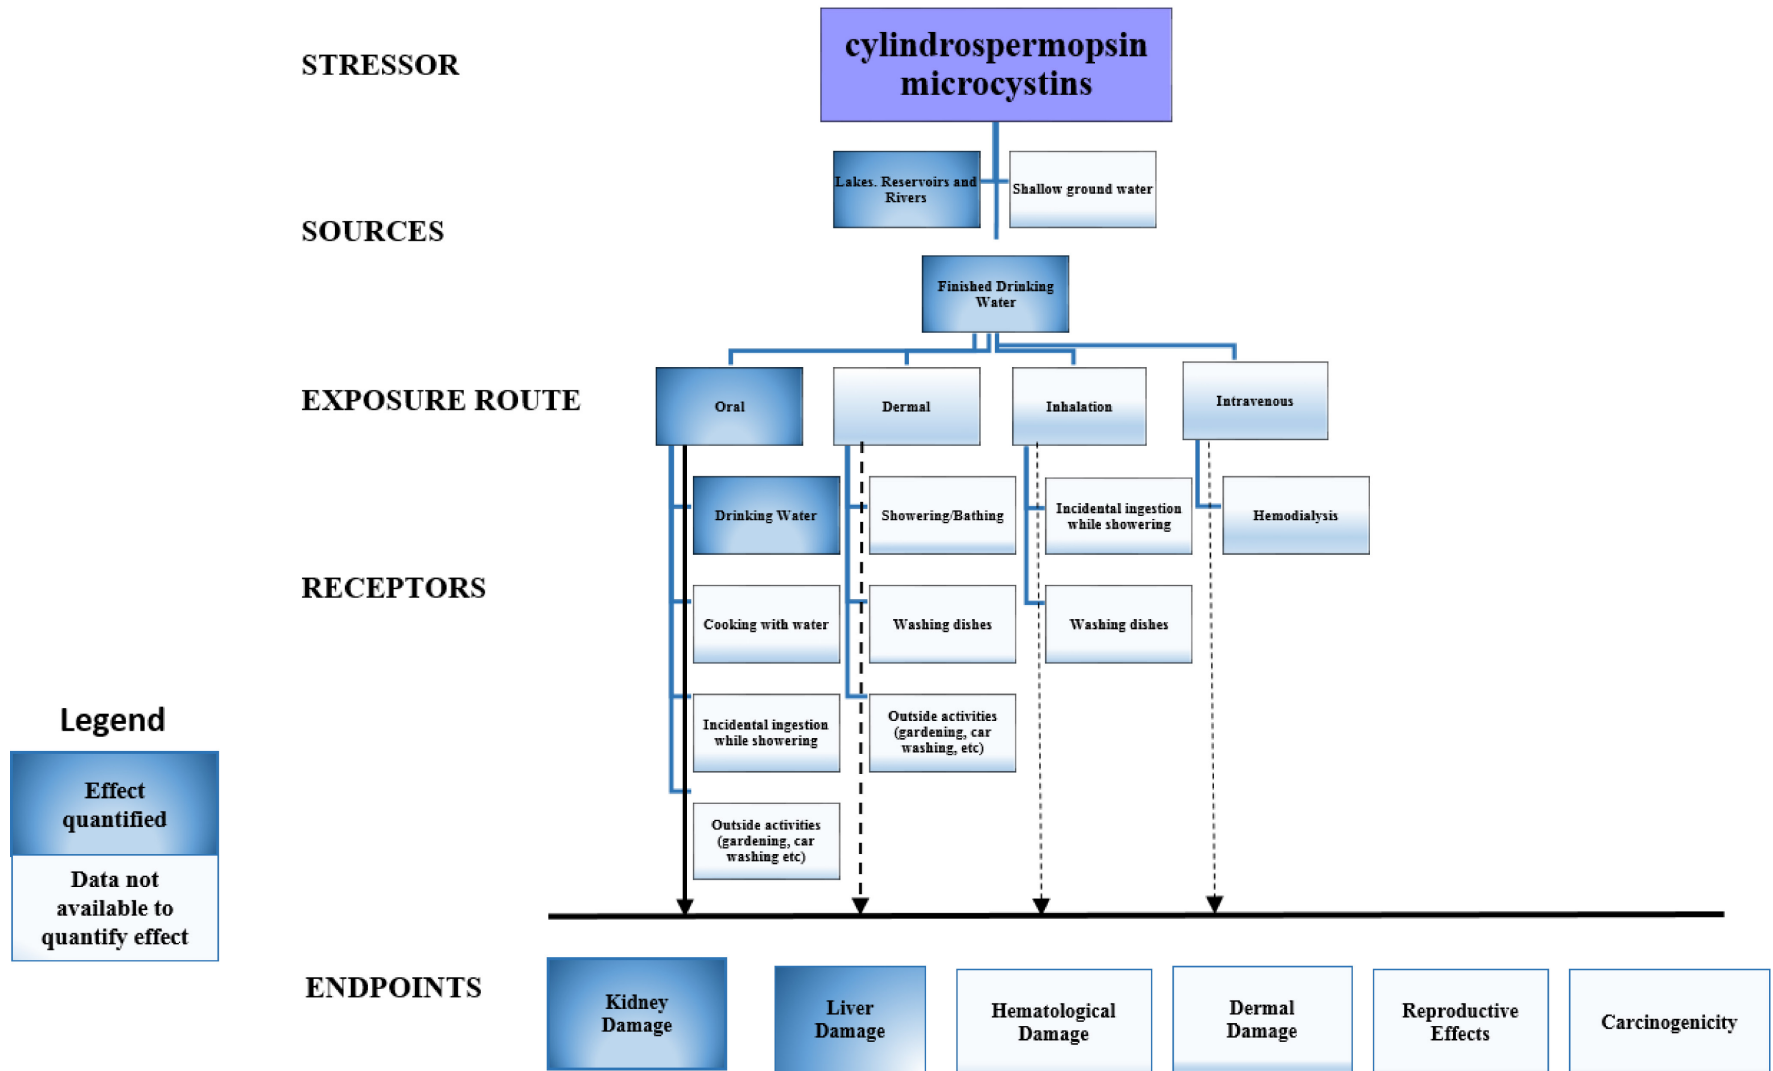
STRESSOR

cylindrospermopsin microcystins

SOURCES

Lakes. Reservoirs and Rivers

Shallow ground water

Finished Drinking Water

EXPOSURE ROUTE

Oral

Dermal

Inhalation

Intravenous

RECEPTORS

Drinking Water

Cooking with water

Incidental ingestion while showering

Outside activities (gardening, car washing etc)

Showering/Bathing

Washing dishes

Outside activities (gardening, car washing, etc)

Incidental ingestion while showering

Washing dishes

Hemodialysis

Legend

Effect quantified

Data not available to quantify effect

ENDPOINTS

Kidney Damage

Liver Damage

Hematological Damage

Dermal Damage

Reproductive Effects

Carcinogenicity